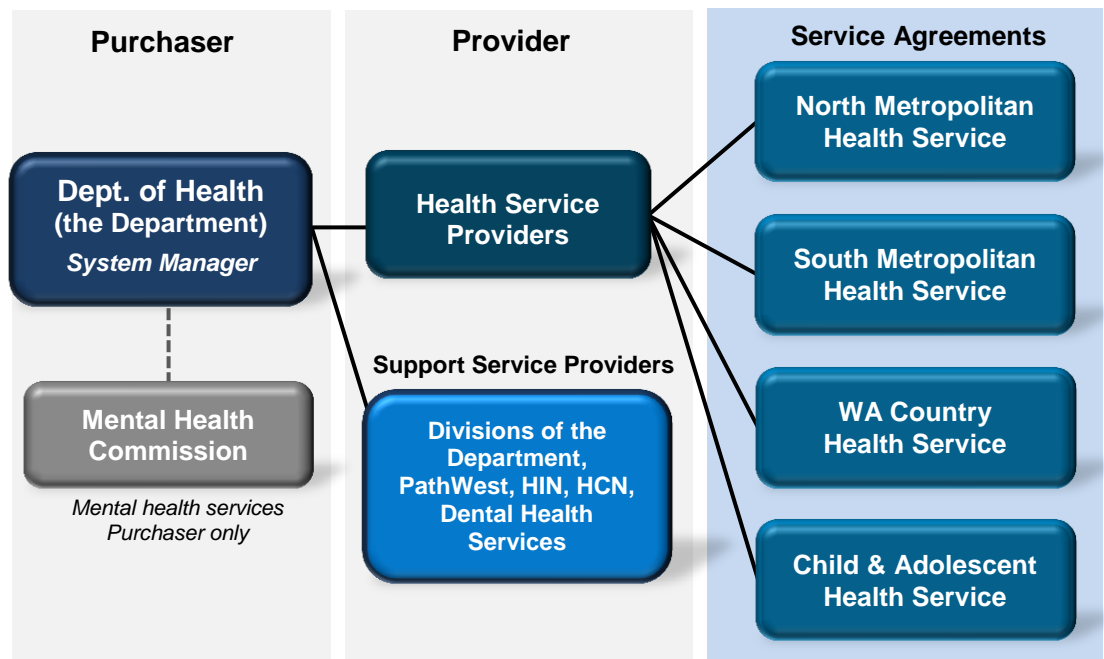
Purchaser

Provider

Service Agreements

Dept. of Health (the Department)
System Manager

Health Service Providers

North Metropolitan Health Service

South Metropolitan Health Service

Support Service Providers

Mental Health Commission

Mental health services Purchaser only

Divisions of the Department, PathWest, HIN, HCN, Dental Health Services

WA Country Health Service

Child & Adolescent Health Service